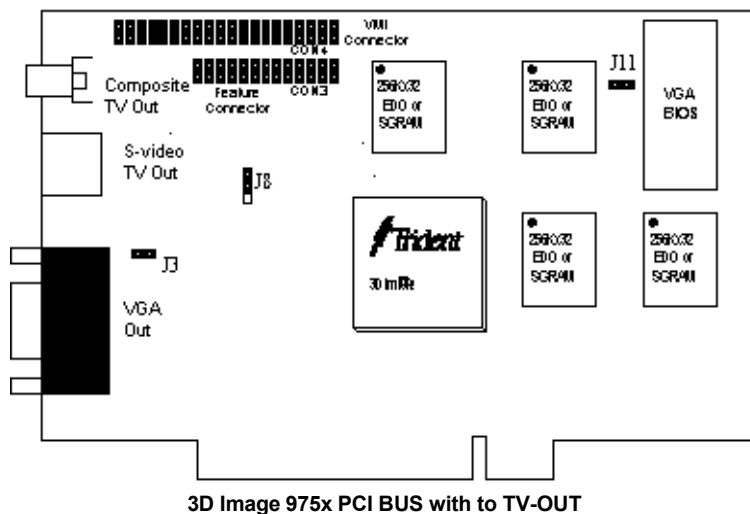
VMI Connector

CON4

Composite TV Out

Feature Connector

CON3

256Kx32 EDO or SGRAM

256Kx32 EDO or SGRAM

J11

VGA BIOS

S-video TV Out

J8

Trident

3D imAGe

256Kx32 EDO or SGRAM

256Kx32 EDO or SGRAM

J3

VGA Out

3D Image 975x PCI BUS with to TV-OUT